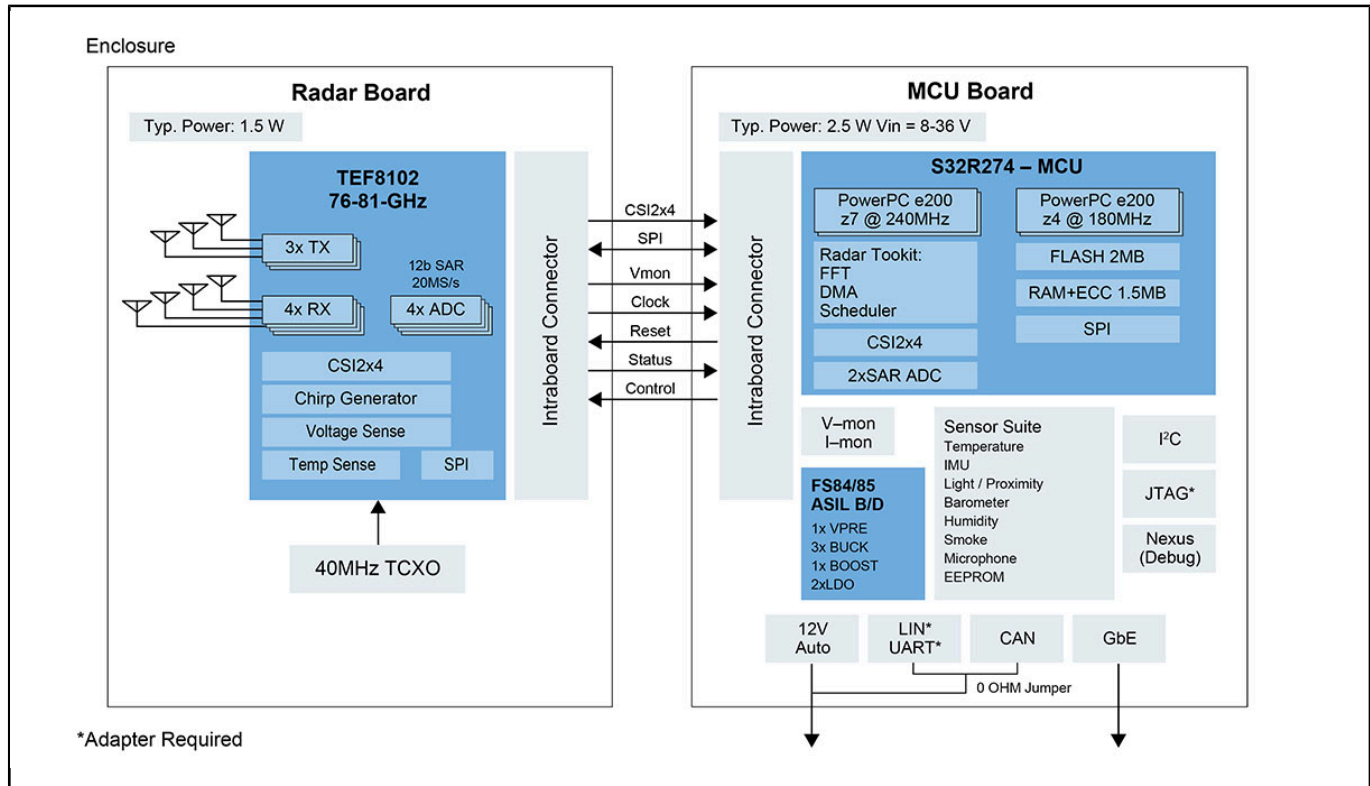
Enclosure

Radar Board

Typ. Power: 1.5 W

TEF8102
76-81-GHz

3x TX

12b SAR
20MS/s

4x RX

4x ADC

CSI2x4

Chirp Generator

Voltage Sense

Temp Sense

SPI

40MHz TCXO

Intraboard Connector

CSI2x4

SPI

Vmon

Clock

Reset

Status

Control

MCU Board

Typ. Power: 2.5 W Vin = 8-36 V

Intraboard Connector

S32R274 – MCU

PowerPC e200
z7 @ 240MHz

PowerPC e200
z4 @ 180MHz

Radar Tookit:
FFT
DMA
Scheduler

FLASH 2MB

RAM+ECC 1.5MB

SPI

CSI2x4

2xSAR ADC

V–mon
I–mon

FS84/85
ASIL B/D
1x VPRE
3x BUCK
1x BOOST
2xLDO

Sensor Suite
Temperature
IMU
Light / Proximity
Barometer
Humidity
Smoke
Microphone
EEPROM

I$^2$C

JTAG*

Nexus
(Debug)

12V
Auto

LIN*
UART*

CAN

GbE

0 OHM Jumper

*Adapter Required